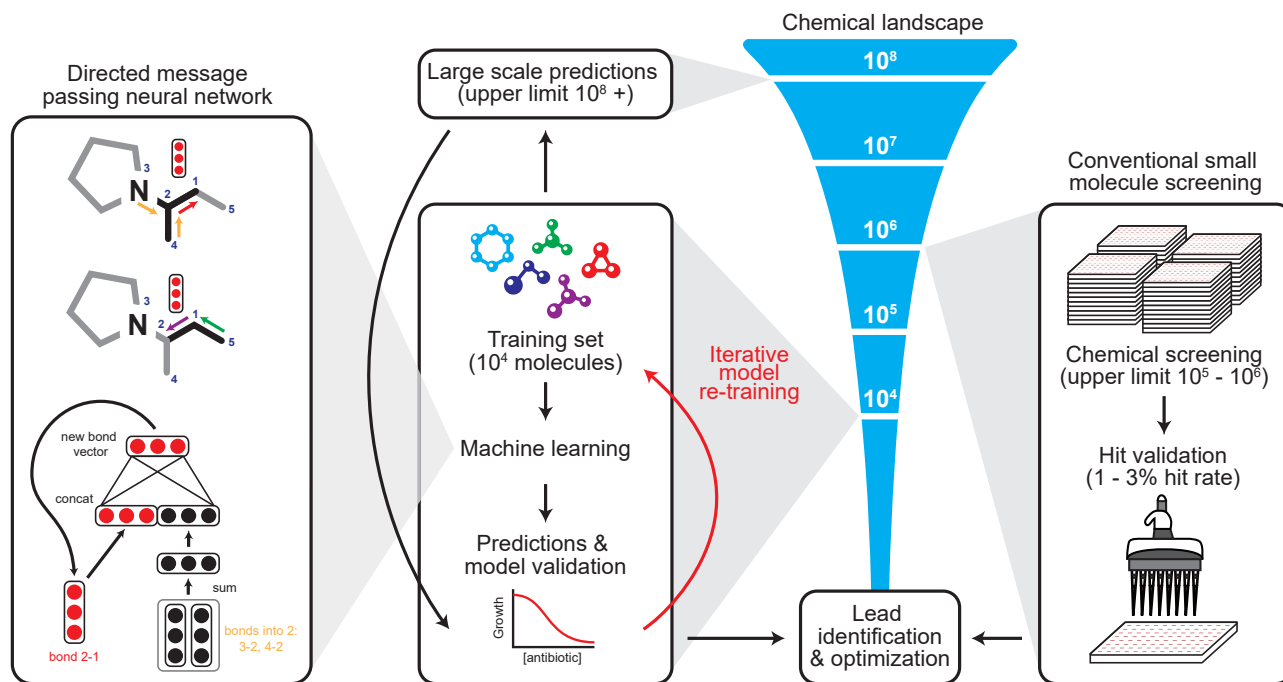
Directed message passing neural network

N
3
2
1
5
4

N
3
2
1
5
4

new bond vector

concat

sum

bond 2-1

bonds into 2: 3-2, 4-2

Large scale predictions (upper limit $10^8$ +)

Training set ($10^4$ molecules)

Machine learning

Predictions & model validation

Growth

[antibiotic]

Iterative model re-training

Chemical landscape

$10^8$

$10^7$

$10^6$

$10^5$

$10^4$

Lead identification & optimization

Conventional small molecule screening

Chemical screening (upper limit $10^5$ - $10^6$)

Hit validation (1 - 3% hit rate)